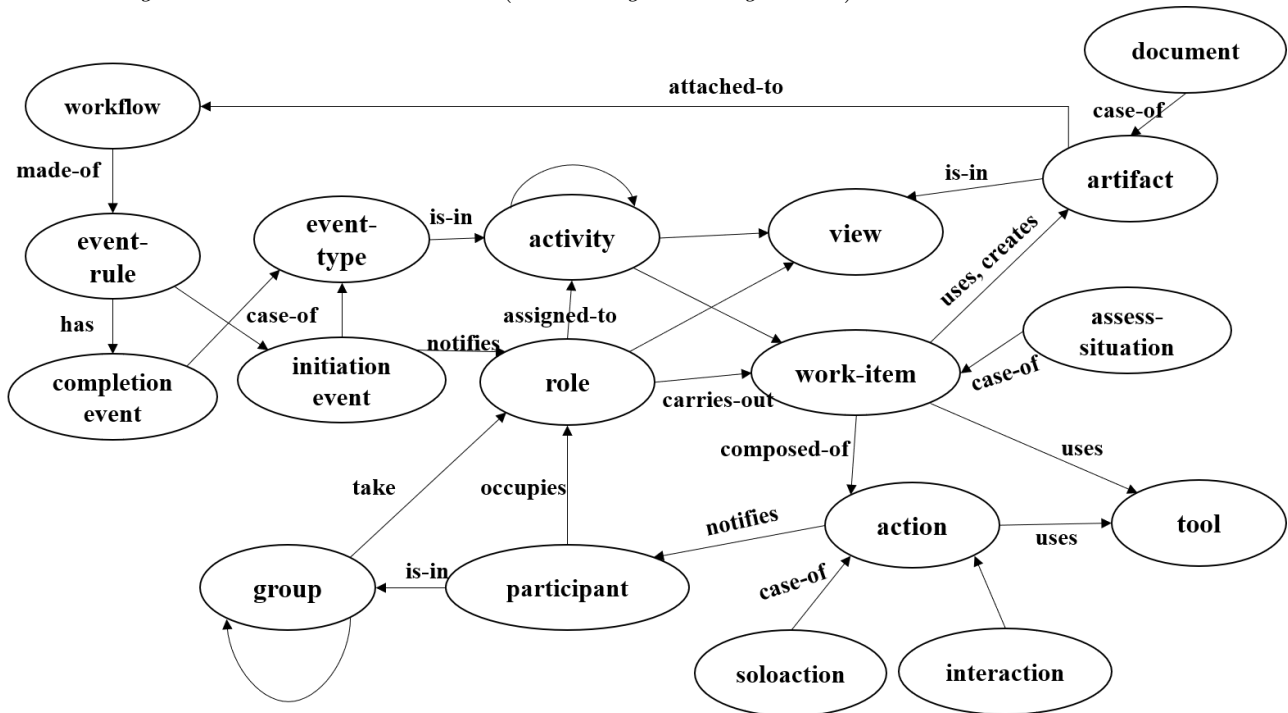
document

attached-to

workflow

case-of

made-of

is-in

artifact

event-rule

event-type

is-in

activity

view

uses, creates

has

case-of

assigned-to

assess-situation

notifies

completion event

initiation event

role

work-item

case-of

carries-out

composed-of

uses

take

occupies

notifies

action

tool

uses

is-in

group

participant

case-of

soloaction

interaction